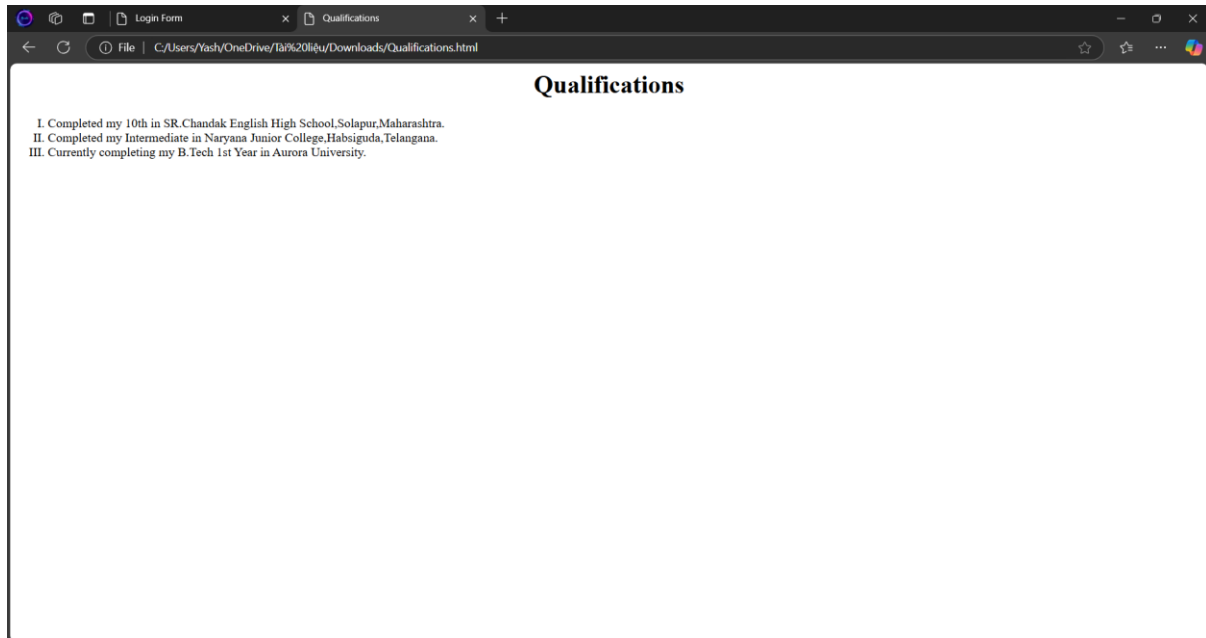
Login Form
Qualifications
File | C:/Users/Yash/OneDrive/Tài%20liệu/Downloads/Qualifications.html

Qualifications

I. Completed my 10th in SR.Chandak English High School,Solapur,Maharashtra.
II. Completed my Intermediate in Naryana Junior College,Habsiguda,Telangana.
III. Currently completing my B.Tech 1st Year in Aurora University.